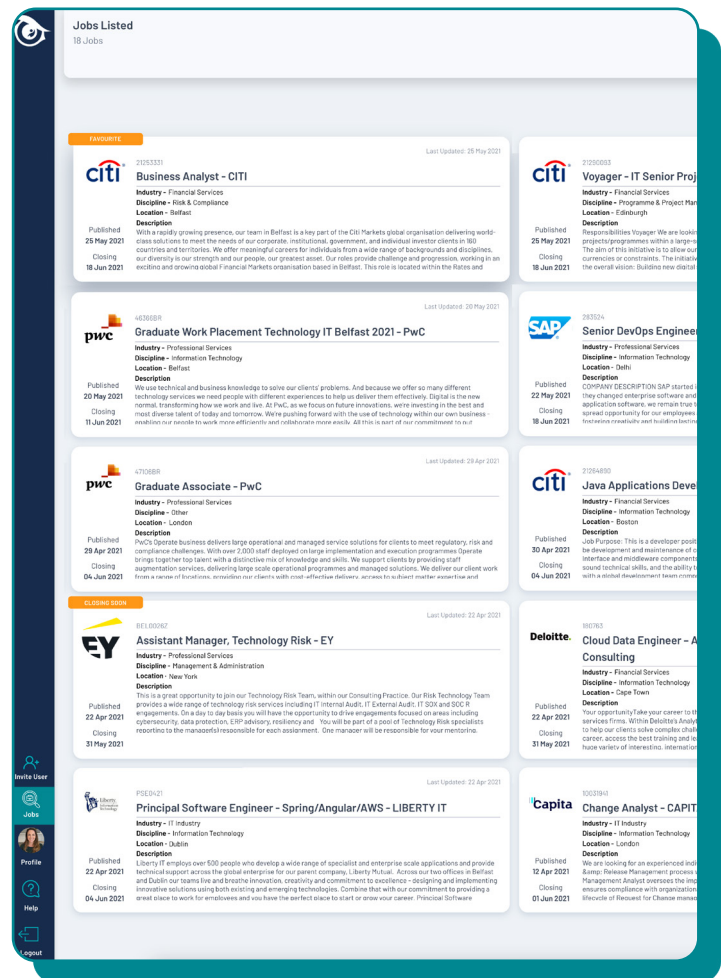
Jobs Listed
18 Jobs

FAVOURITE
citi
21253331
Last Updated: 25 May 2021
Business Analyst - CITI
Industry - Financial Services
Discipline - Risk & Compliance
Location - Belfast
Description
With a rapidly growing presence, our team in Belfast is a key part of the Citi Markets global organisation delivering world-class solutions to meet the needs of our corporate, institutional, government, and individual investor clients in 160 countries and territories. We offer meaningful careers for individuals from a wide range of backgrounds and disciplines, our diversity is in our strength and our people, our greatest asset. Our roles provide challenge and progression, working in an exciting and growing global Financial Markets organisation based in Belfast. This role is located within the Rates and
Published
25 May 2021
Closing
18 Jun 2021

citi
2120093
Voyager - IT Senior Proj
Industry - Financial Services
Discipline - Programme & Project Man
Location - Edinburgh
Description
Responsibilities Voyager We are looki projects/programmes within a large-s The aim of this initiative is to allow our currencies or constraints. The initiativ the overall vision: Building new digital
Published
25 May 2021
Closing
18 Jun 2021

pwc
46366BR
Last Updated: 20 May 2021
Graduate Work Placement Technology IT Belfast 2021 - PwC
Industry - Professional Services
Discipline - Information Technology
Location - Belfast
Description
We use technical and business knowledge to solve our clients' problems. And because we offer so many different technology services we need people with different experiences to help us deliver them effectively. Digital is the new normal, transforming how we work and live. At PwC, as we focus on future innovations, we're investing in the best and most diverse talent of today and tomorrow. We're pushing forward with the use of technology within our own business - enabling our people to work more efficiently and collaborate more easily. All this is part of our commitment to put
Published
20 May 2021
Closing
11 Jun 2021

SAP
283524
Senior DevOps Engineer
Industry - Professional Services
Discipline - Information Technology
Location - Delhi
Description
COMPANY DESCRIPTION SAP started i they changed enterprise software and application software, we remain true t spread opportunity for our employees fostering creativity and building lasting
Published
22 May 2021
Closing
18 Jun 2021

pwc
47106BR
Last Updated: 29 Apr 2021
Graduate Associate - PwC
Industry - Professional Services
Discipline - Other
Location - London
Description
PwC's Operate business delivers large operational and managed service solutions for clients to meet regulatory, risk and compliance challenges. With over 2,000 staff deployed on large implementation and execution programmes Operate brings together top talent with a distinctive mix of knowledge and skills. We support clients by providing staff augmentation services, delivering large scale operational programmes and managed solutions. We deliver our client work from a range of locations, providing our clients with cost-effective delivery, access to subject matter expertise and
Published
29 Apr 2021
Closing
04 Jun 2021

citi
21264890
Java Applications Deve
Industry - Financial Services
Discipline - Information Technology
Location - Boston
Description
Job Purpose: This is a developer posit be development and maintenance of c interface and middleware components sound technical skills, and the ability t with a global development team comp
Published
30 Apr 2021
Closing
04 Jun 2021

CLOSING SOON
EY
BEL00262
Last Updated: 22 Apr 2021
Assistant Manager, Technology Risk - EY
Industry - Professional Services
Discipline - Management & Administration
Location - New York
Description
This is a great opportunity to join our Technology Risk Team, within our Consulting Practice. Our Risk Technology Team provides a wide range of technology risk services including IT Internal Audit, IT External Audit, IT SOX and SOC R engagements. On a day to day basis you will have the opportunity to drive engagements focused on areas including cybersecurity, data protection, ERP advisory, resiliency and You will be part of a pool of Technology Risk specialists reporting to the manager(s) responsible for each assignment. One manager will be responsible for your mentoring,
Published
22 Apr 2021
Closing
31 May 2021

Deloitte.
180763
Cloud Data Engineer - A Consulting
Industry - Financial Services
Discipline - Information Technology
Location - Cape Town
Description
Your opportunityTake your career to th services firms. Within Deloitte's Analyt to help our clients solve complex challe career, access the best training and le huge variety of interesting, internation
Published
22 Apr 2021
Closing
31 May 2021

Liberty Information Technology
PSE0421
Last Updated: 22 Apr 2021
Principal Software Engineer - Spring/Angular/AWS - LIBERTY IT
Industry - IT Industry
Discipline - Information Technology
Location - Dublin
Description
Liberty IT employs over 500 people who develop a wide range of specialist and enterprise scale applications and provide technical support across the global enterprise for our parent company, Liberty Mutual. Across our two offices in Belfast and Dublin our teams live and breathe innovation, creativity and commitment to excellence - designing and implementing innovative solutions using both existing and emerging technologies. Combine that with our commitment to providing a great place to work for employees and you have the perfect place to start or grow your career. Principal Software
Published
22 Apr 2021
Closing
04 Jun 2021

Capita
10031941
Change Analyst - CAPIT
Industry - IT Industry
Discipline - Information Technology
Location - London
Description
We are looking for an experienced indi &amp; Release Management process Management Analyst oversees the imp ensures compliance with organization lifecycle of Request for Change manag
Published
12 Apr 2021
Closing
01 Jun 2021

Invite User
Jobs
Profile
Help
Logout